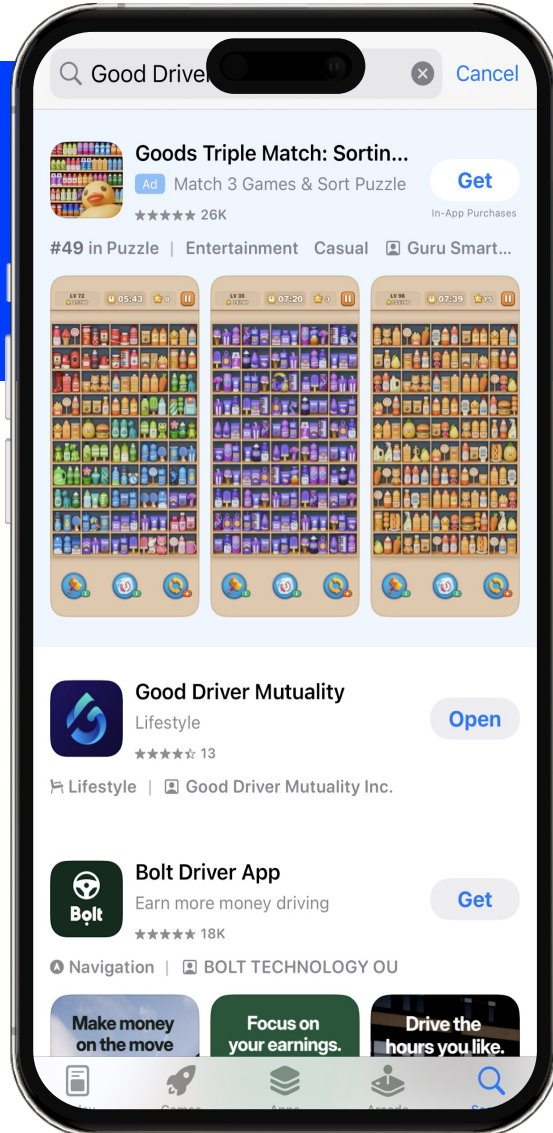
Good Driver

Cancel

Goods Triple Match: Sortin...
Ad Match 3 Games & Sort Puzzle
26K
Get
In-App Purchases

#49 in Puzzle | Entertainment Casual | Guru Smart...

LV 72 05:43
LV 31 07:20
LV 98 07:39

Good Driver Mutuality
Lifestyle
13
Open

Lifestyle | Good Driver Mutuality Inc.

Bolt Driver App
Earn more money driving
18K
Get

Bolt

Navigation | BOLT TECHNOLOGY OU

Make money on the move
Focus on your earnings.
Drive the hours you like.

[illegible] Games Apps Arcade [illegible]